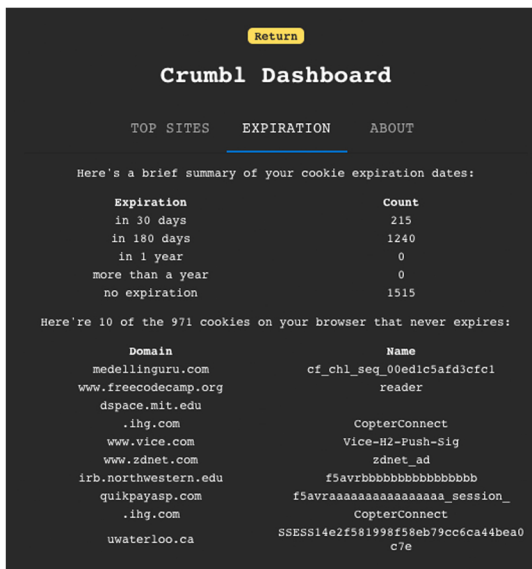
Return

Crumbl Dashboard

TOP SITES EXPIRATION ABOUT

Here's a brief summary of your cookie expiration dates:

| Expiration | Count |
|---|---|
| in 30 days | 215 |
| in 180 days | 1240 |
| in 1 year | 0 |
| more than a year | 0 |
| no expiration | 1515 |

Here're 10 of the 971 cookies on your browser that never expires:

| Domain | Name |
|---|---|
| medellinguru.com | cf_chl_seq_00ed1c5afd3cfc1 |
| www.freecodecamp.org | reader |
| dspace.mit.edu | |
| .ihg.com | CopterConnect |
| www.vice.com | Vice-H2-Push-Sig |
| www.zdnet.com | zdnet_ad |
| irb.northwestern.edu | f5avrbbbbbbbbbbbbbbbb |
| quikpayasp.com | f5avraaaaaaaaaaaaaaaa_session_ |
| .ihg.com | CopterConnect |
| uwaterloo.ca | SSESS14e2f581998f58eb79cc6ca44bea0c7e |